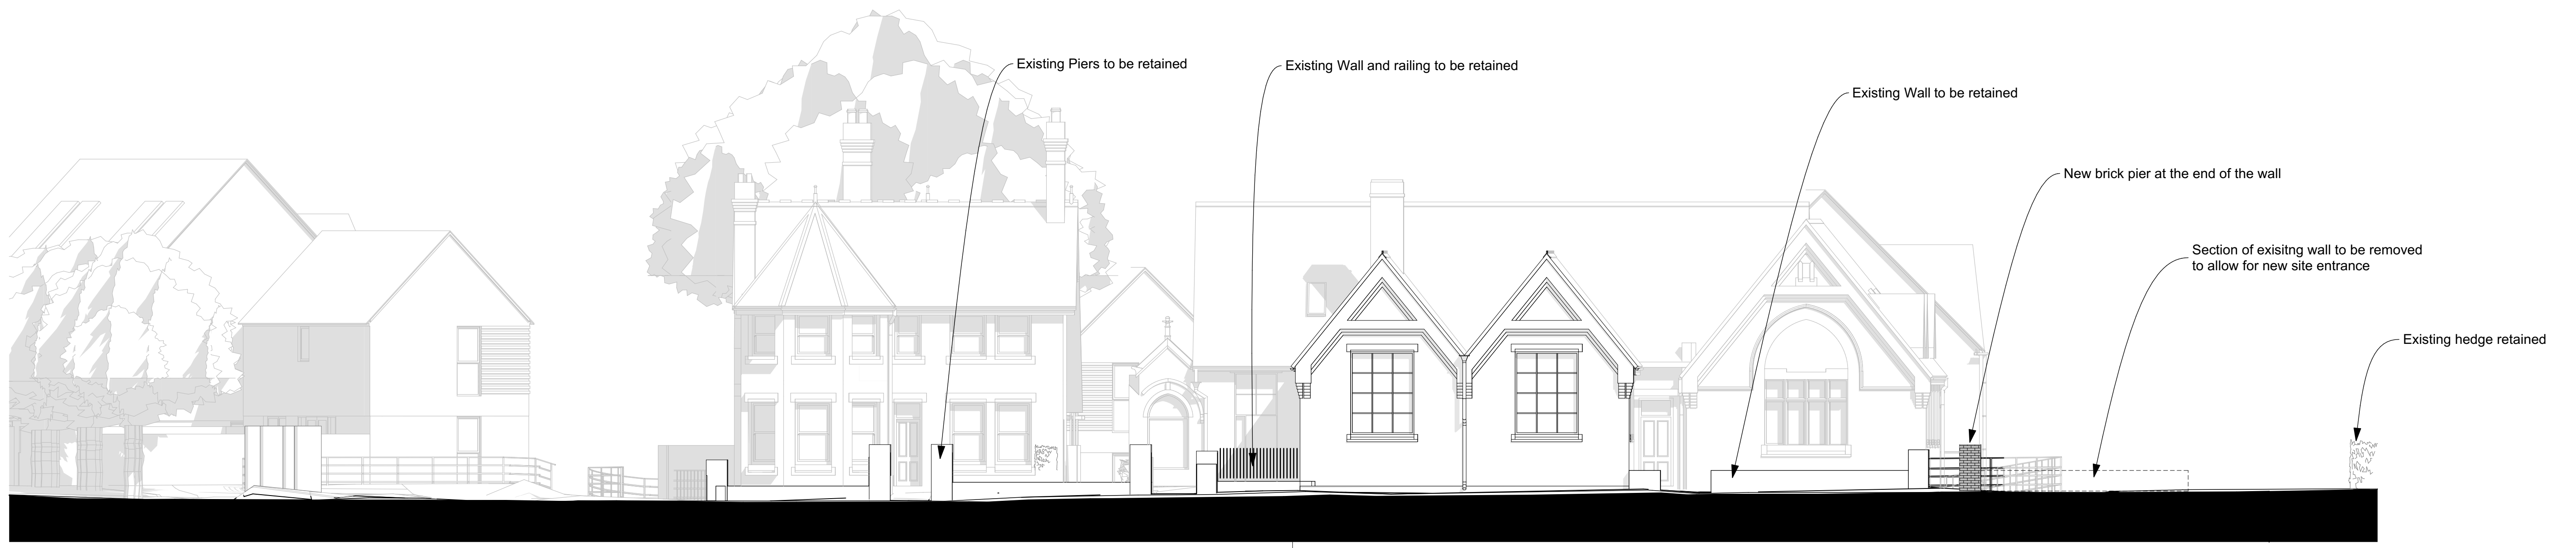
Existing Piers to be retained

Existing Wall and railing to be retained

Existing Wall to be retained

New brick pier at the end of the wall

Section of exisitng wall to be removed to allow for new site entrance

Existing hedge retained